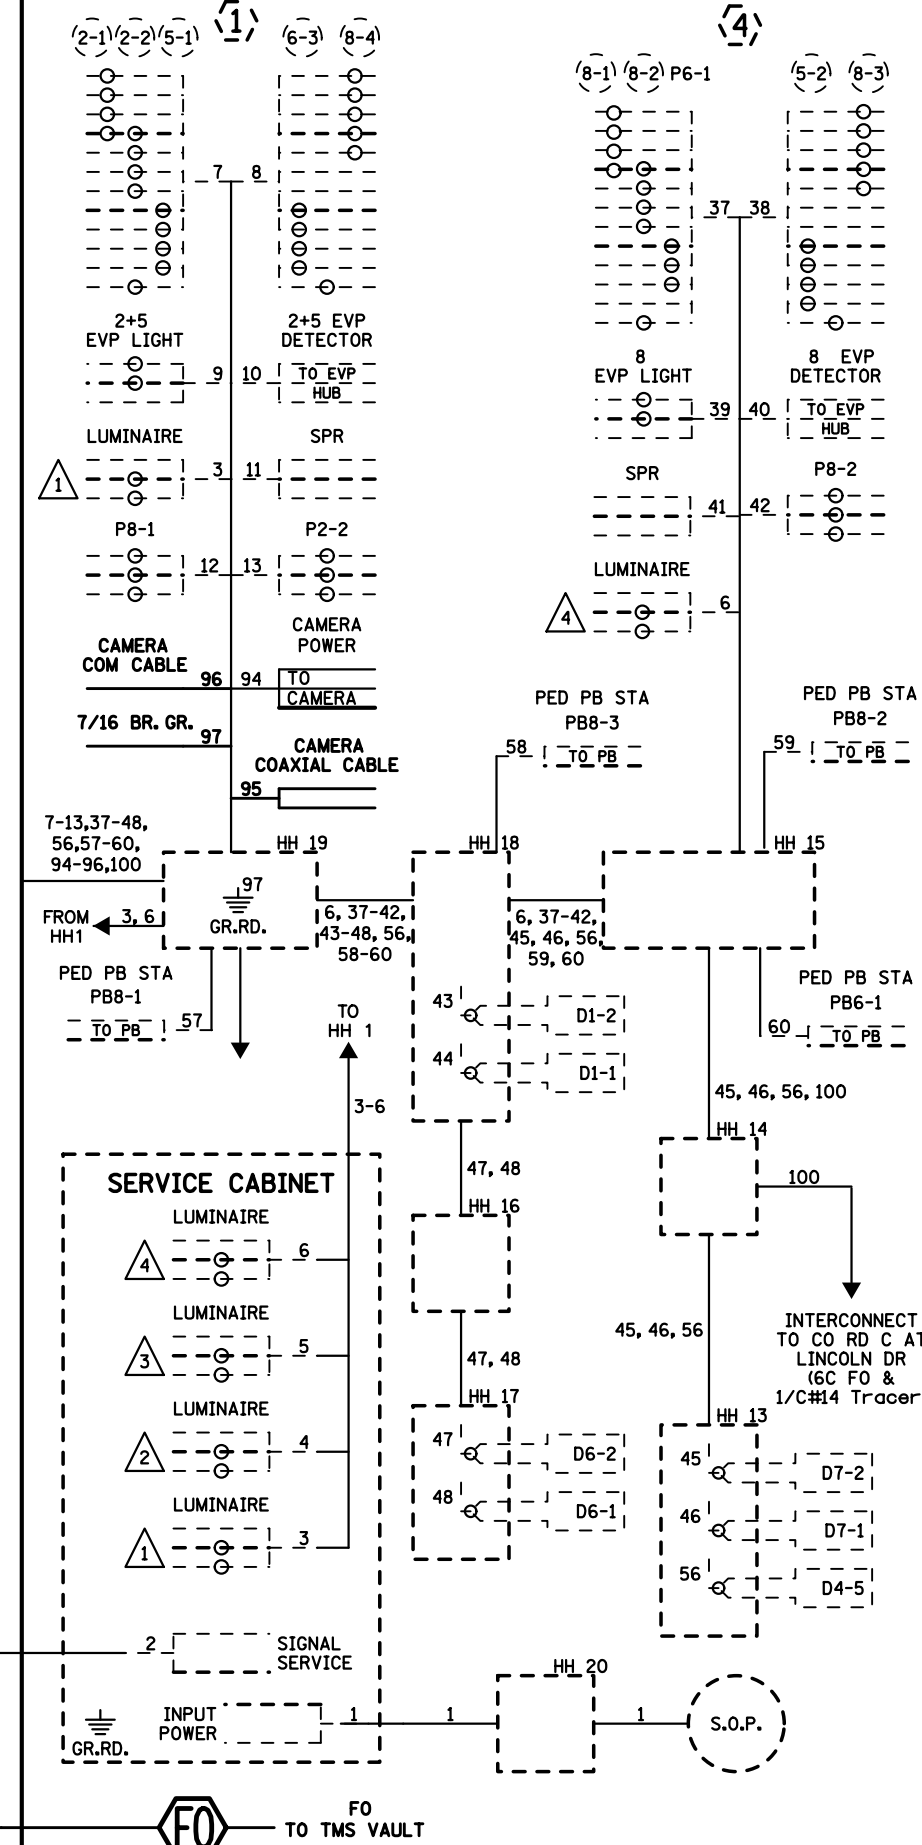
(2-1) (2-2) (5-1) 1 (6-3) (8-4)

4

(8-1) (8-2) P6-1 (5-2) (8-3)

7 8

37 38

2+5 EVP LIGHT

2+5 EVP DETECTOR

9 10 TO EVP HUB

8 EVP LIGHT

8 EVP DETECTOR

39 40 TO EVP HUB

LUMINAIRE

SPR

1

3 11

SPR

P8-2

41 42

P8-1

P2-2

12 13

LUMINAIRE

4

6

CAMERA COM CABLE

CAMERA POWER

96 94 TO CAMERA

PED PB STA PB8-3

PED PB STA PB8-2

7/16 BR. GR. 97

CAMERA COAXIAL CABLE

58 TO PB

59 TO PB

95

7-13,37-48, 56,57-60, 94-96,100

HH 19

HH 18

HH 15

97 GR.RD.

FROM HH1 3, 6

6, 37-42, 43-48, 56, 58-60

6, 37-42, 45, 46, 56, 59, 60

PED PB STA PB8-1

PED PB STA PB6-1

TO PB 57

TO HH 1

43 D1-2

44 D1-1

60 TO PB

45, 46, 56, 100

3-6

HH 14

47, 48

100

SERVICE CABINET

HH 16

LUMINAIRE

4 6

LUMINAIRE

3 5

45, 46, 56

INTERCONNECT TO CO RD C AT LINCOLN DR (6C FO & 1/C#14 Tracer

47, 48

HH 17

LUMINAIRE

2 4

HH 13

47 D6-2

45 D7-2

LUMINAIRE

48 D6-1

46 D7-1

1 3

56 D4-5

2 SIGNAL SERVICE

HH 20

INPUT POWER 1 1 1 S.O.P.

GR.RD.

FO

FO TO TMS VAULT